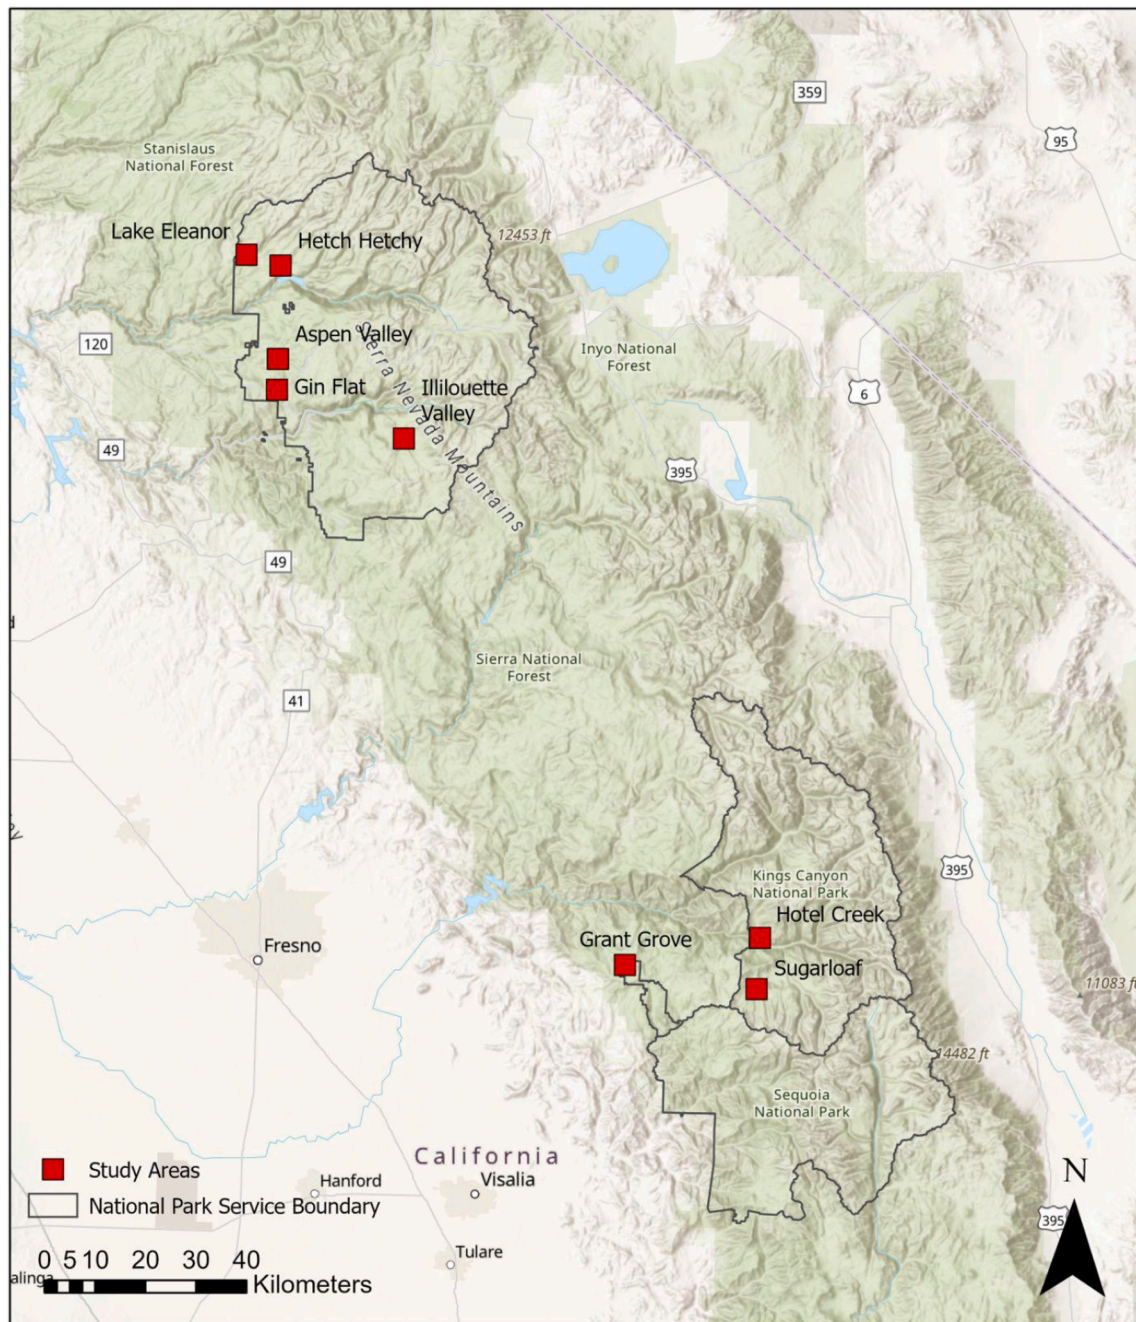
359

95

Stanislaus National Forest

Lake Eleanor

Hetch Hetchy

12453 ft

120

Aspen Valley

Sierra Nevada Mountains

Inyo National Forest

Gin Flat

Illilouette Valley

6

49

395

49

Sierra National Forest

41

Kings Canyon National Park

395

Hotel Creek

Fresno

Grant Grove

Sugarloaf

11083 ft

14482 ft

Sequoia National Park

California

Study Areas

Hanford

Visalia

National Park Service Boundary

N

395

0 5 10 20 30 40 Kilometers

Tulare

alinga